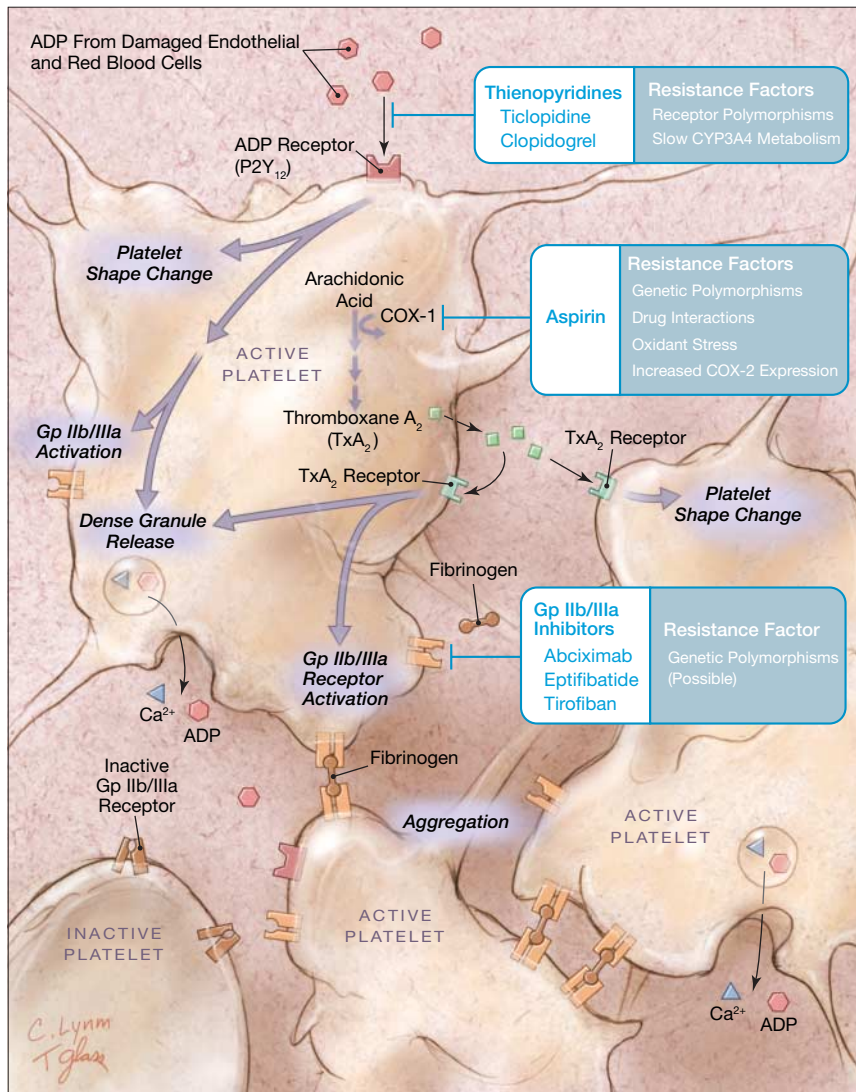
ADP From Damaged Endothelial and Red Blood Cells

Thienopyridines
Ticlopidine
Clopidogrel

Resistance Factors
Receptor Polymorphisms
Slow CYP3A4 Metabolism

ADP Receptor
($P2Y_{12}$)

Platelet Shape Change

Arachidonic Acid

COX-1

Aspirin

Resistance Factors
Genetic Polymorphisms
Drug Interactions
Oxidant Stress
Increased COX-2 Expression

ACTIVE PLATELET

Gp IIb/IIIa Activation

Thromboxane $A_2$
($TxA_2$)

$TxA_2$ Receptor

$TxA_2$ Receptor

Platelet Shape Change

Dense Granule Release

Fibrinogen

Gp IIb/IIIa Inhibitors
Abciximab
Eptifibatide
Tirofiban

Resistance Factor
Genetic Polymorphisms (Possible)

Gp IIb/IIIa Receptor Activation

$Ca^{2+}$
ADP

Fibrinogen

Inactive Gp IIb/IIIa Receptor

Aggregation

ACTIVE PLATELET

INACTIVE PLATELET

ACTIVE PLATELET

$Ca^{2+}$
ADP

C. Lynm
T glass